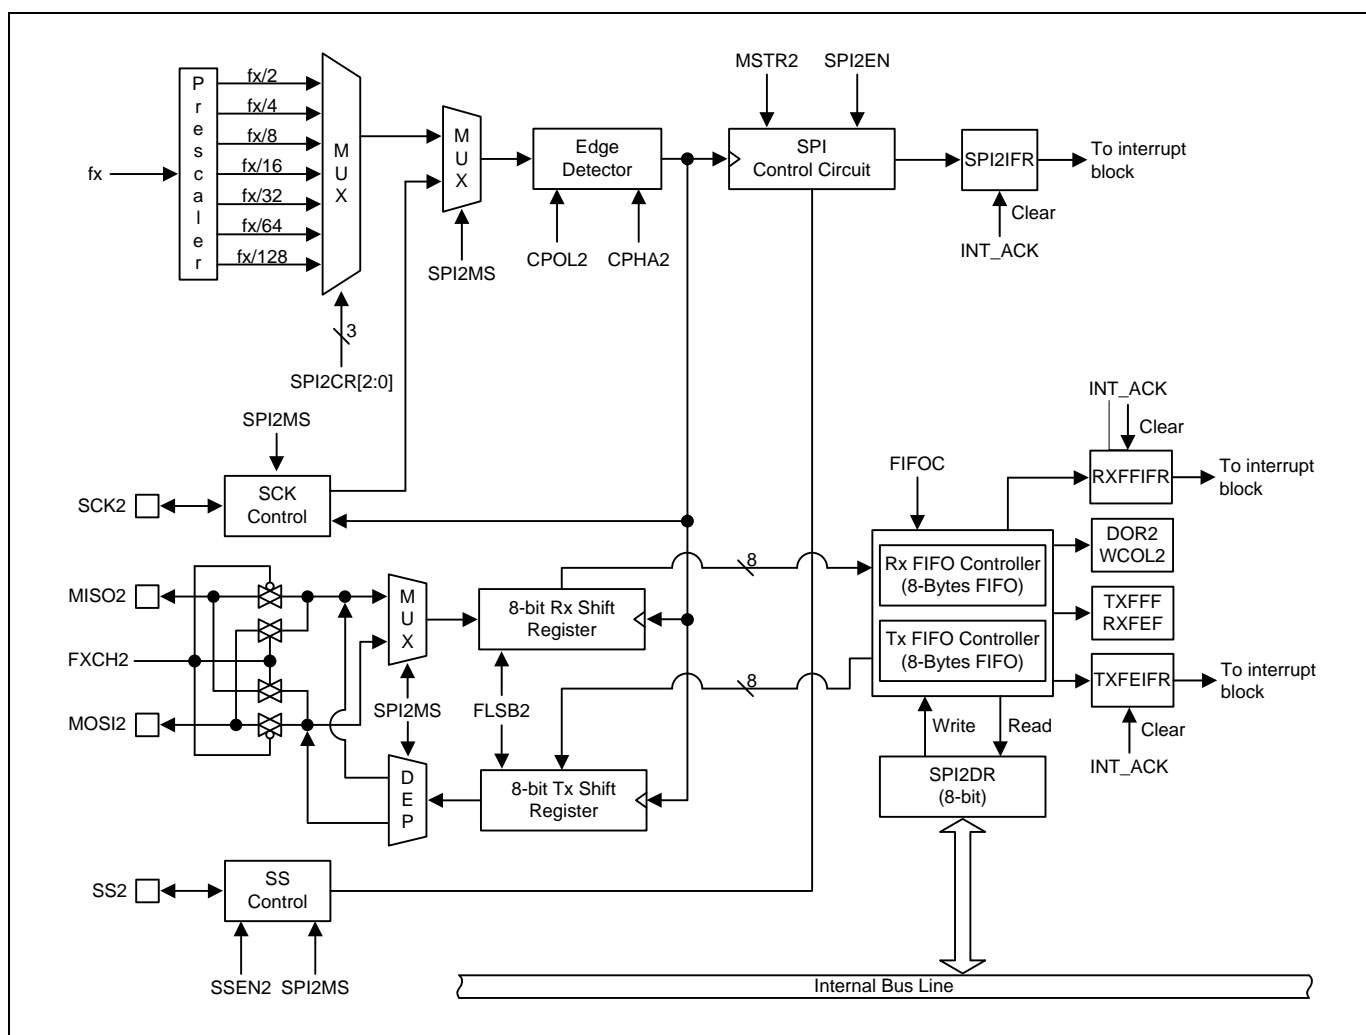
P
r
e
s
c
a
l
e
r

fx

fx/2
fx/4
fx/8
fx/16
fx/32
fx/64
fx/128

M
U
X

3

SPI2CR[2:0]

M
U
X

SPI2MS

Edge
Detector

CPOL2
CPHA2

MSTR2
SPI2EN

SPI
Control Circuit

SPI2IFR

To interrupt
block

Clear

INT_ACK

SPI2MS

SCK2

SCK
Control

INT_ACK

Clear

FIFOC

RXFFIFR

To interrupt
block

DOR2
WCOL2

MISO2

FXCH2

MOSI2

M
U
X

SPI2MS

8-bit Rx Shift
Register

8

Rx FIFO Controller
(8-Bytes FIFO)

TXFFF
RXFEF

Tx FIFO Controller
(8-Bytes FIFO)

8

TXFEIFR

To interrupt
block

Clear

INT_ACK

FLSB2

D
E
P

8-bit Tx Shift
Register

Write
Read

SPI2DR
(8-bit)

SS2

SS
Control

SSEN2
SPI2MS

Internal Bus Line